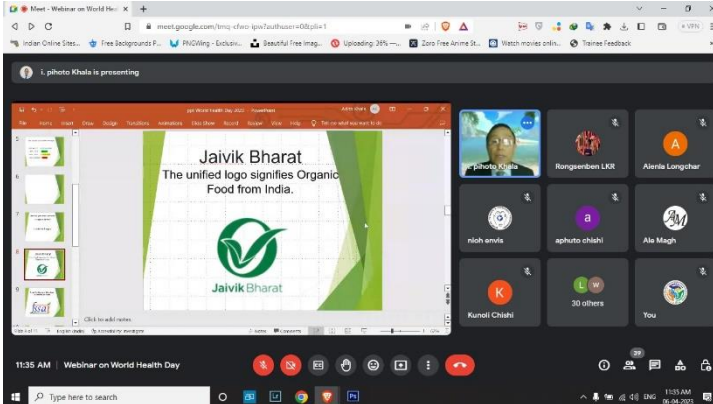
Meet - Webinar on World Hea
meet.google.com/tmq-cfwo-ipw?authuser=0&pli=1
Indian Online Sites... Free Backgrounds P... PNGWing - Exclusiv... Beautiful Free Imag... Uploading: 36% —... Zoro Free Anime St... Watch movies onlin... Trainee Feedback
VPN

I. pihoto Khala is presenting

ppt World Health Day 2023 - PowerPoint
File Home Insert Draw Design Transitions Animations Slide Show Record Review View Help Tell me what you want to do

Jaivik Bharat
The unified logo signifies Organic Food from India.

Jaivik Bharat

Click to add notes

I. pihoto Khala
Rongsenben LKR
A
Aienla Longchar
nioh envis
a
aphuto chishi
Ale Magh
K
Kunoli Chishi
L W
30 others
You

11:35 AM | Webinar on World Health Day
29

Type here to search
ENG 11:35 AM 06-04-2023